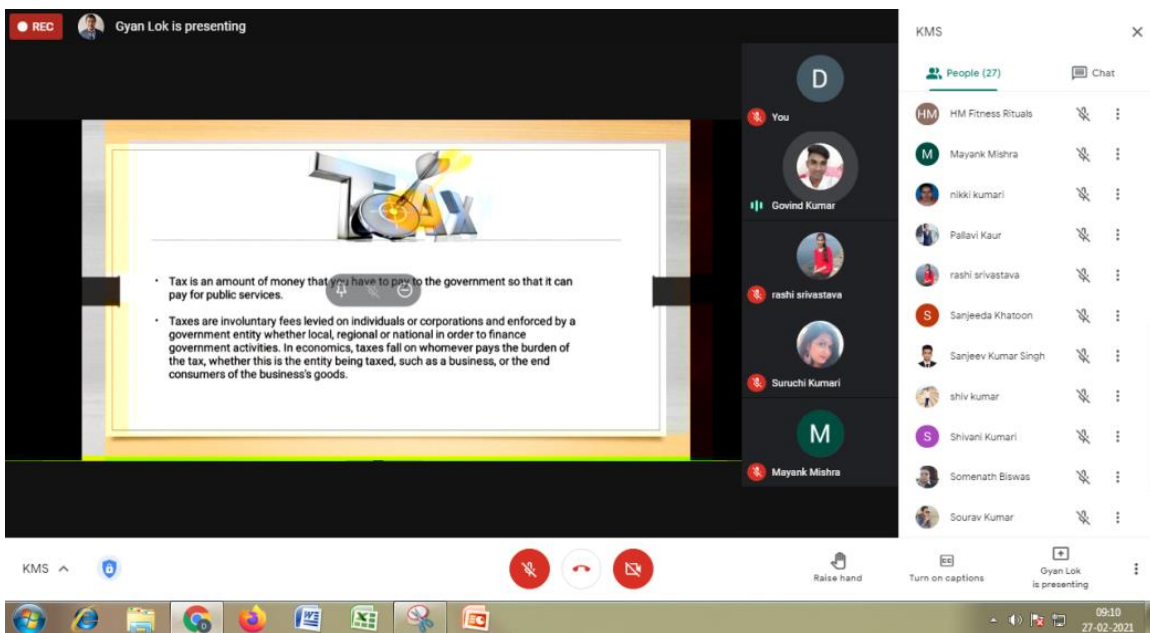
REC Gyan Lok is presenting

TAX

• Tax is an amount of money that you have to pay to the government so that it can pay for public services.

• Taxes are involuntary fees levied on individuals or corporations and enforced by a government entity whether local, regional or national in order to finance government activities. In economics, taxes fall on whomever pays the burden of the tax, whether this is the entity being taxed, such as a business, or the end consumers of the business's goods.

D
You
Govind Kumar
rashi srivastava
Suruchi Kumari
M
Mayank Mishra

KMS
People (27)
Chat
HM Fitness Rituals
Mayank Mishra
nikki kumari
Pallavi Kaur
rashi srivastava
Sanjeeda Khatoon
Sanjeev Kumar Singh
shiv kumar
Shivani Kumari
Somenath Biswas
Sourav Kumar

KMS
Raise hand
Turn on captions
Gyan Lok is presenting

09:10
27-02-2021